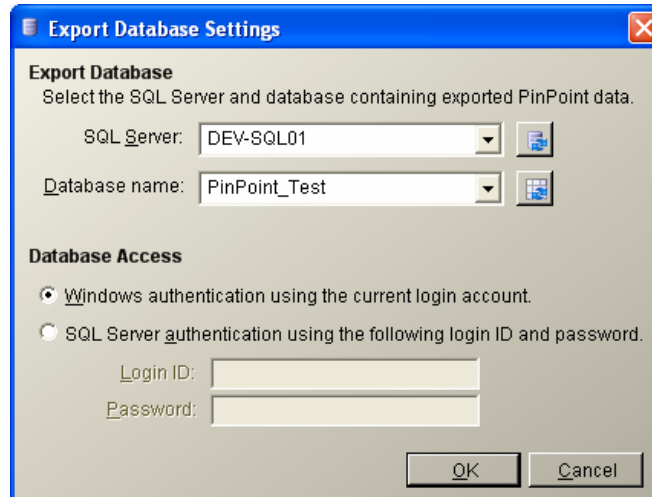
Export Database Settings

Export Database
Select the SQL Server and database containing exported PinPoint data.

SQL Server: DEV-SQL01

Database name: PinPoint_Test

Database Access

Windows authentication using the current login account.

SQL Server authentication using the following login ID and password.

Login ID:

Password:

OK Cancel